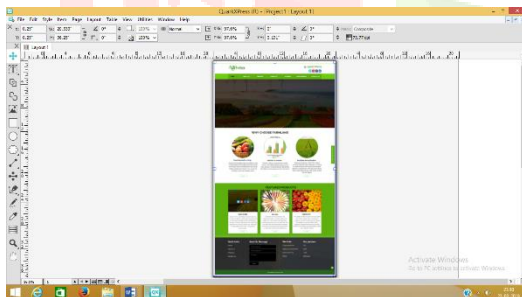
QuarkXPress 10 – Project1 : Layout 1

File Edit Style Item Page Layout Table View Utilities Window Help

X: 0.25"
Y: 0.25"
W: 25.333"
H: 38.28"
0°
0°
100%
100%
Normal
X%: 97.6%
Y%: 97.6%
0"
0°
0"
0°
Grayscale
79.77 dpi

Layout 1

WHY CHOOSE FORMULAGE

Activate Windows
Go to PC settings to activate Windows.

6.8%
1

21:08